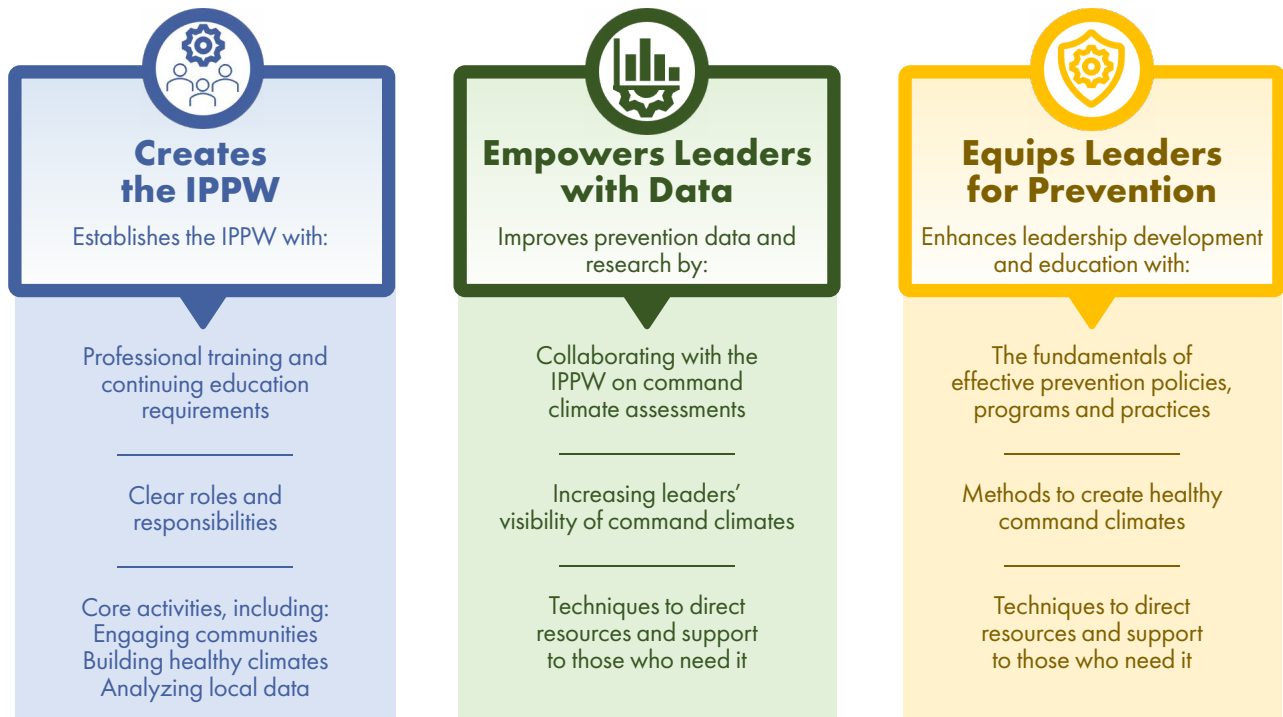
Creates the IPPW

Establishes the IPPW with:

Professional training and continuing education requirements

Clear roles and responsibilities

Core activities, including:
Engaging communities
Building healthy climates
Analyzing local data

Empowers Leaders with Data

Improves prevention data and research by:

Collaborating with the IPPW on command climate assessments

Increasing leaders' visibility of command climates

Techniques to direct resources and support to those who need it

Equips Leaders for Prevention

Enhances leadership development and education with:

The fundamentals of effective prevention policies, programs and practices

Methods to create healthy command climates

Techniques to direct resources and support to those who need it